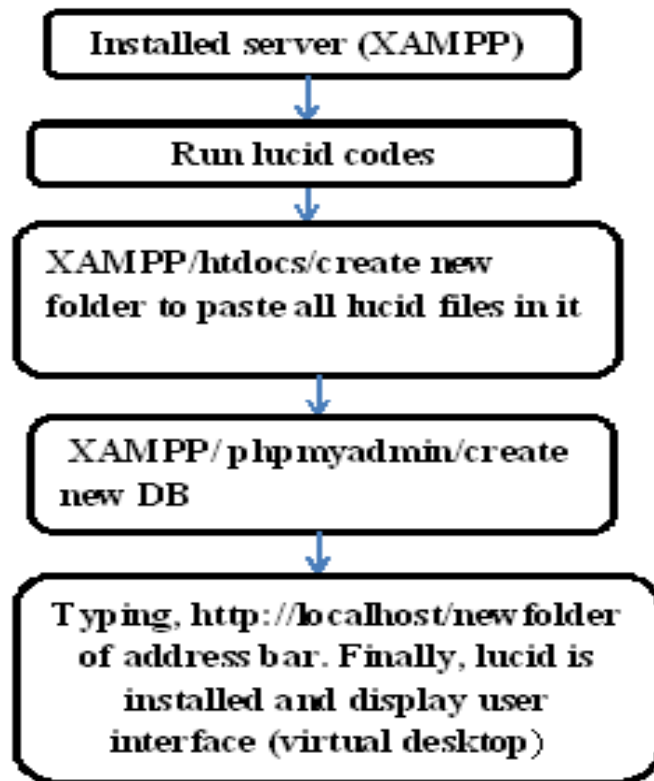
Installed server (XAMPP)

Run lucid codes

XAMPP/htdocs/create new folder to paste all lucid files in it

XAMPP/ phpmyadmin/create new DB

Typing, http://localhost/newfolder of address bar. Finally, lucid is installed and display user interface (virtual desktop)